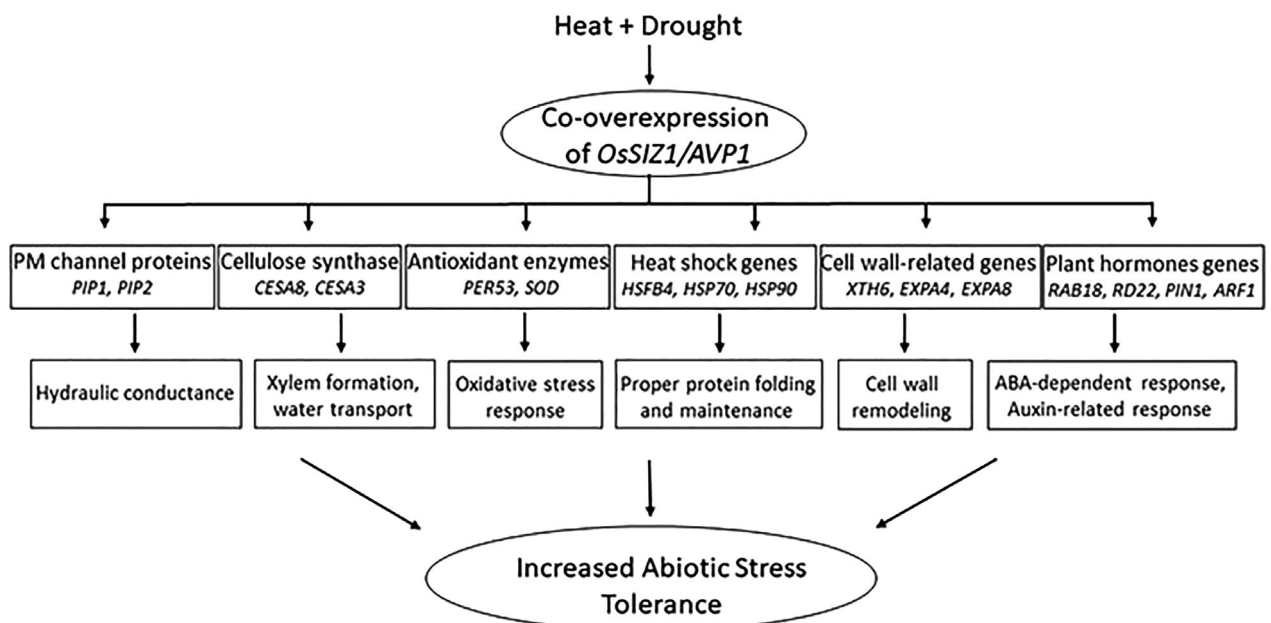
Heat + Drought

Co-overexpression of OsSIZ1/AVP1

PM channel proteins
PIP1, PIP2

Cellulose synthase
CESA8, CESA3

Antioxidant enzymes
PER53, SOD

Heat shock genes
HSFB4, HSP70, HSP90

Cell wall-related genes
XTH6, EXPA4, EXPA8

Plant hormones genes
RAB18, RD22, PIN1, ARF1

Hydraulic conductance

Xylem formation, water transport

Oxidative stress response

Proper protein folding and maintenance

Cell wall remodeling

ABA-dependent response, Auxin-related response

Increased Abiotic Stress Tolerance